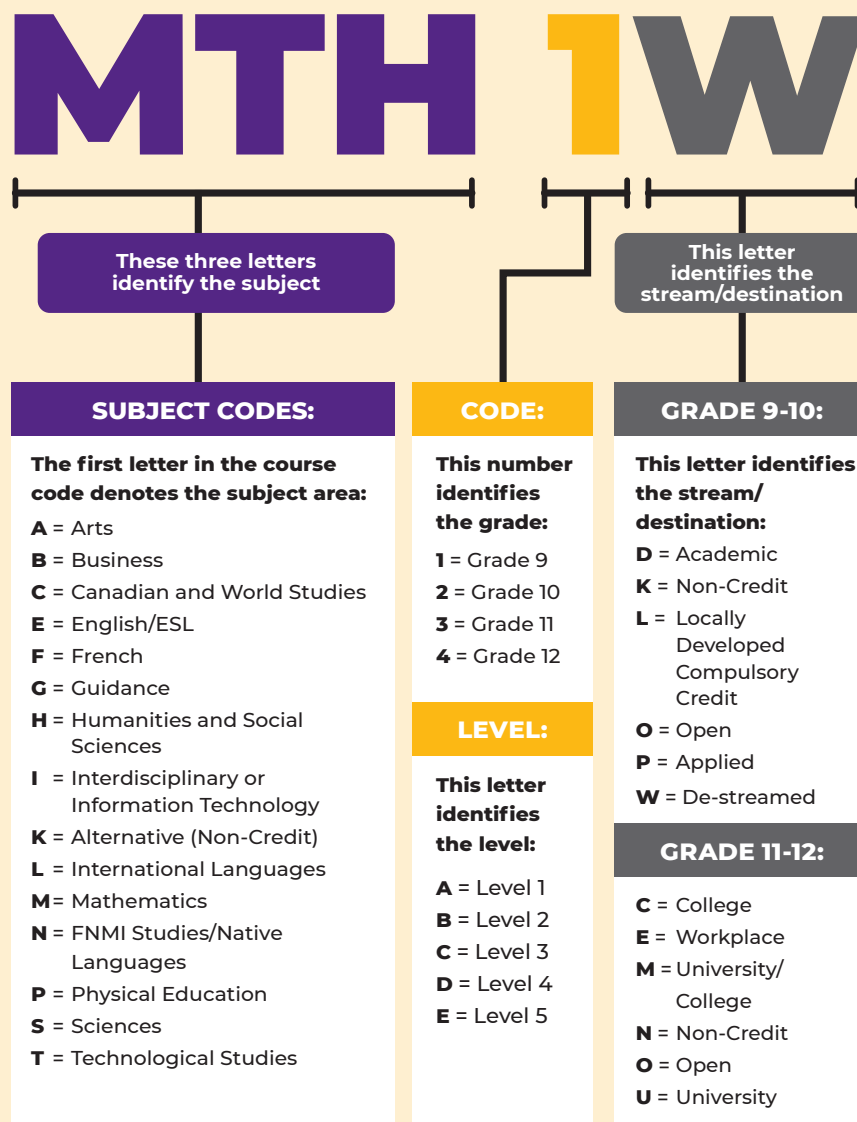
MTH 1W

These three letters identify the subject

This letter identifies the stream/destination

SUBJECT CODES:

The first letter in the course code denotes the subject area:

**A** = Arts
**B** = Business
**C** = Canadian and World Studies
**E** = English/ESL
**F** = French
**G** = Guidance
**H** = Humanities and Social Sciences
**I** = Interdisciplinary or Information Technology
**K** = Alternative (Non-Credit)
**L** = International Languages
**M** = Mathematics
**N** = FNMI Studies/Native Languages
**P** = Physical Education
**S** = Sciences
**T** = Technological Studies

CODE:

This number identifies the grade:

**1** = Grade 9
**2** = Grade 10
**3** = Grade 11
**4** = Grade 12

LEVEL:

This letter identifies the level:

**A** = Level 1
**B** = Level 2
**C** = Level 3
**D** = Level 4
**E** = Level 5

GRADE 9-10:

This letter identifies the stream/destination:

**D** = Academic
**K** = Non-Credit
**L** = Locally Developed Compulsory Credit
**O** = Open
**P** = Applied
**W** = De-streamed

GRADE 11-12:

**C** = College
**E** = Workplace
**M** = University/College
**N** = Non-Credit
**O** = Open
**U** = University